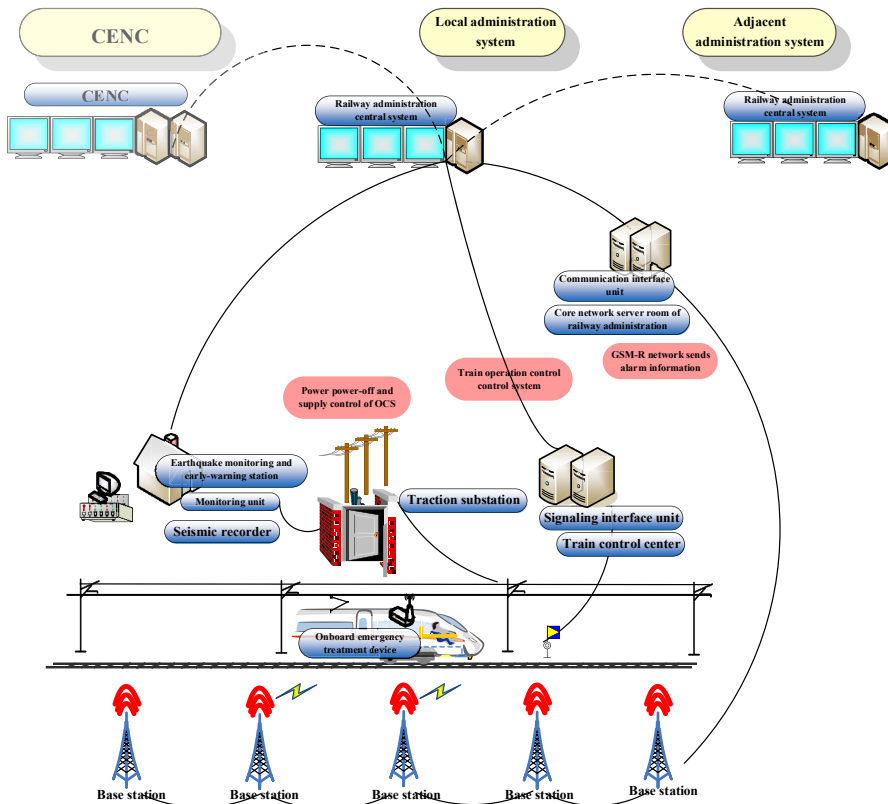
CENC

Local administration system

Adjacent administration system

CENC

Railway administration central system

Railway administration central system

Communication interface unit

Core network server room of railway administration

GSM-R network sends alarm information

Train operation control control system

Power power-off and supply control of OCS

Earthquake monitoring and early-warning station

Monitoring unit

Seismic recorder

Traction substation

Signaling interface unit

Train control center

Onboard emergency treatment device

Base station

Base station

Base station

Base station

Base station